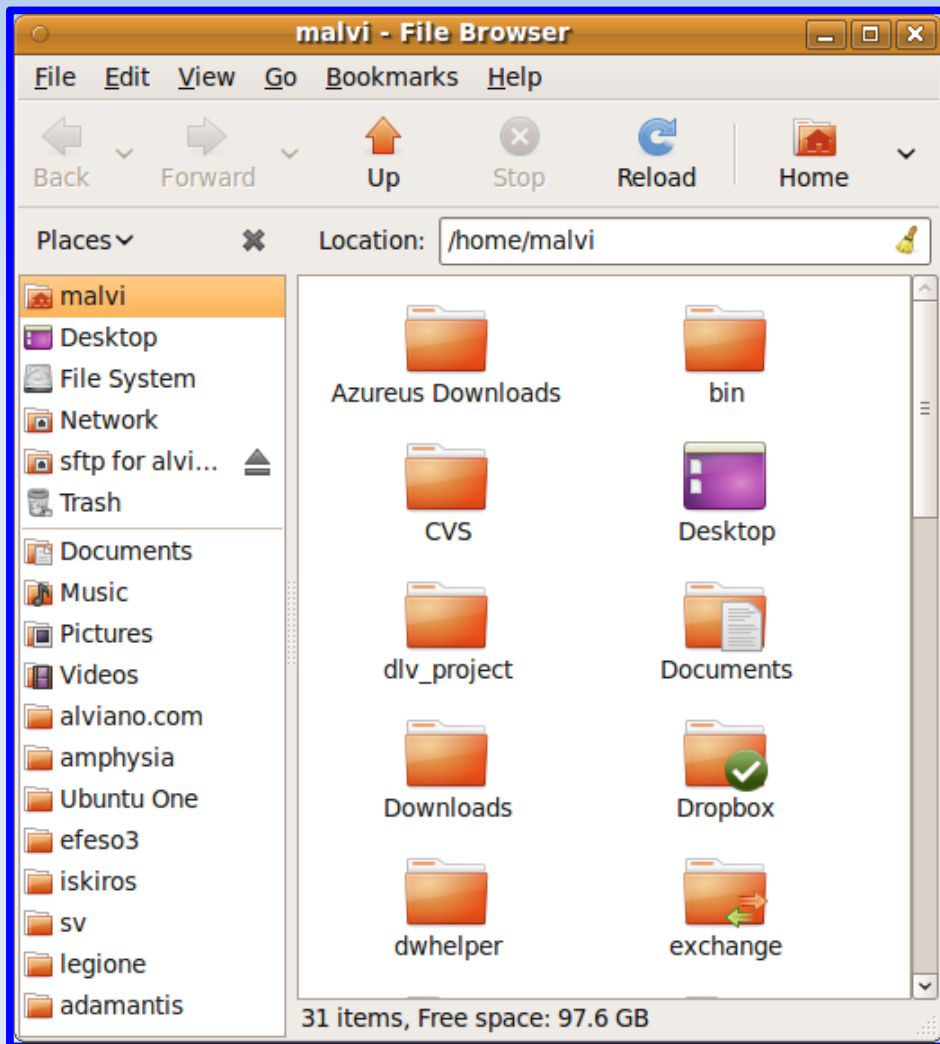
malvi - File Browser

File Edit View Go Bookmarks Help

Back Forward Up Stop Reload Home

Places

Location: /home/malvi

malvi
Desktop
File System
Network
sftp for alvi...
Trash
Documents
Music
Pictures
Videos
alviano.com
amphysia
Ubuntu One
efeso3
iskiros
sv
legione
adamantis

Azureus Downloads
bin
CVS
Desktop
dlv_project
Documents
Downloads
Dropbox
dwhelper
exchange

31 items, Free space: 97.6 GB